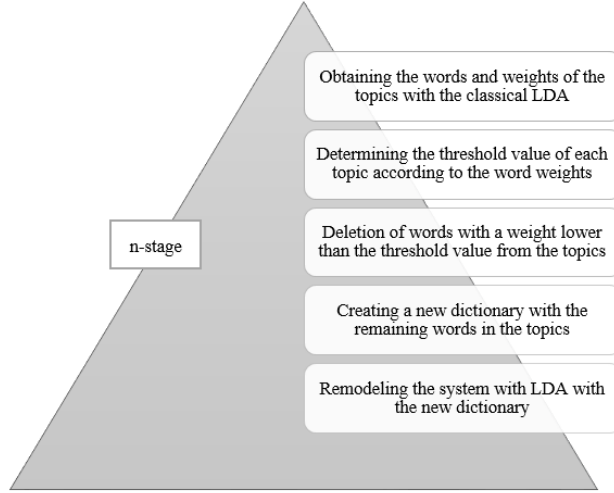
n-stage

Obtaining the words and weights of the topics with the classical LDA

Determining the threshold value of each topic according to the word weights

Deletion of words with a weight lower than the threshold value from the topics

Creating a new dictionary with the remaining words in the topics

Remodeling the system with LDA with the new dictionary